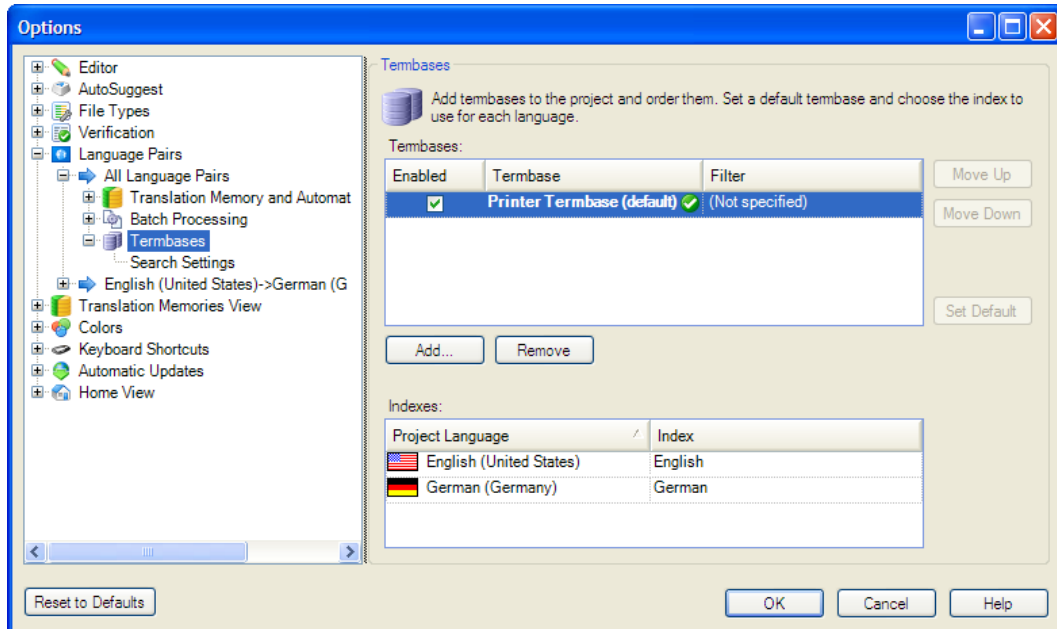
Options

Editor
AutoSuggest
File Types
Verification
Language Pairs
All Language Pairs
Translation Memory and Automat
Batch Processing
Termbases
Search Settings
English (United States)->German (G
Translation Memories View
Colors
Keyboard Shortcuts
Automatic Updates
Home View

Termbases

Add termbases to the project and order them. Set a default termbase and choose the index to use for each language.

Termbases:

| Enabled | Termbase | Filter |
|---|---|---|
| ✓ | Printer Termbase (default) | (Not specified) |

Move Up
Move Down
Set Default

Add...
Remove

Indexes:

| Project Language | Index |
|---|---|
| English (United States) | English |
| German (Germany) | German |

Reset to Defaults
OK
Cancel
Help